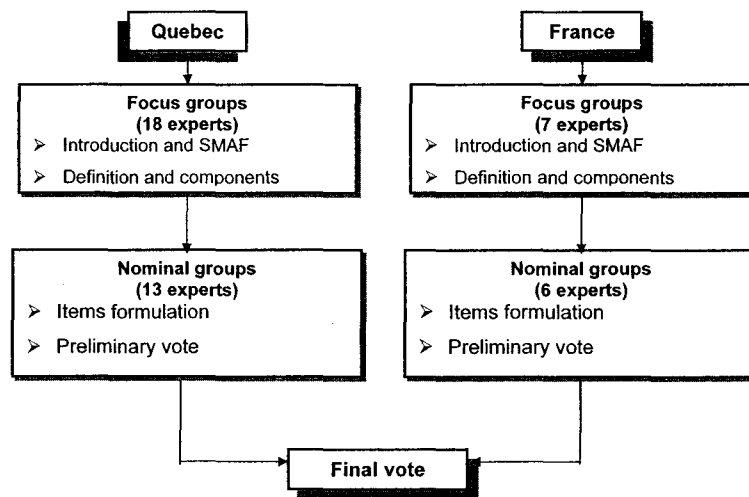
Quebec

France

Focus groups
(18 experts)
➢ Introduction and SMAF
➢ Definition and components

Focus groups
(7 experts)
➢ Introduction and SMAF
➢ Definition and components

Nominal groups
(13 experts)
➢ Items formulation
➢ Preliminary vote

Nominal groups
(6 experts)
➢ Items formulation
➢ Preliminary vote

Final vote